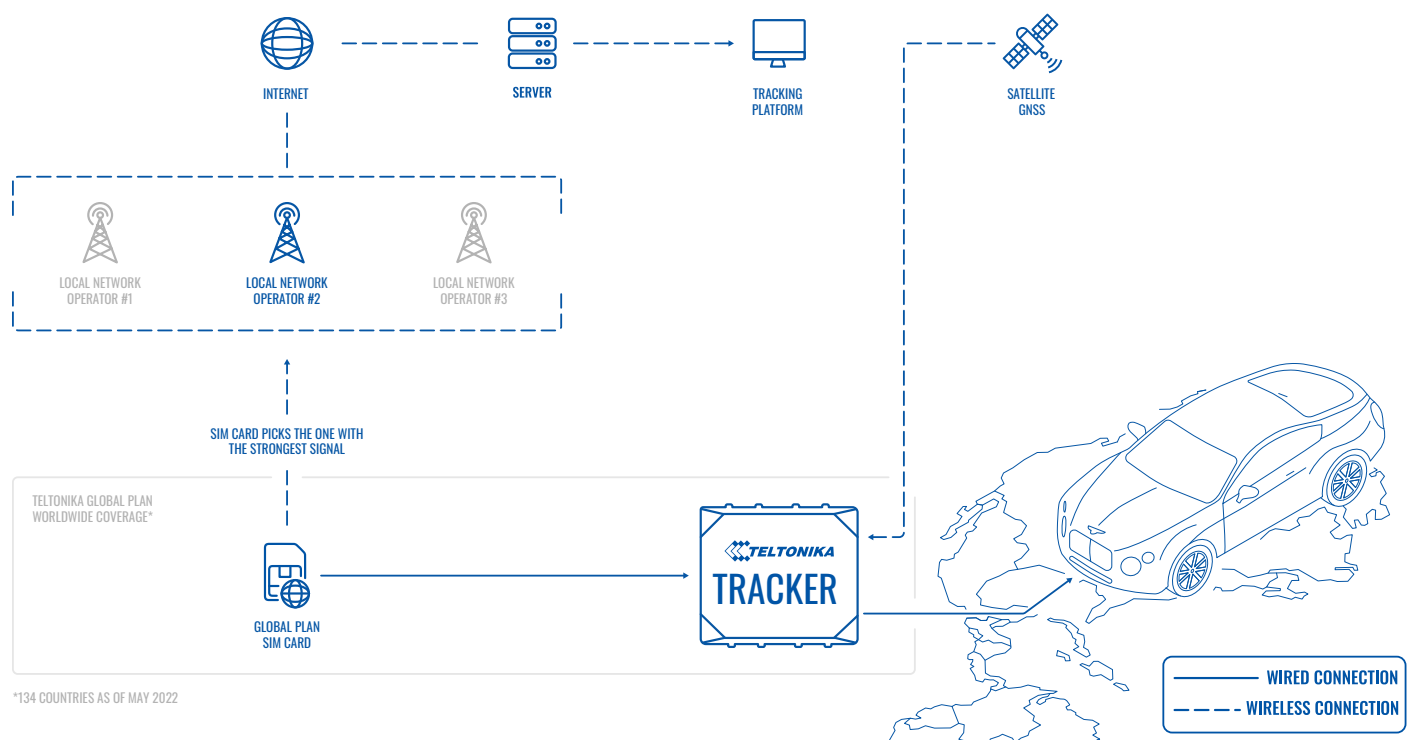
INTERNET

SERVER

TRACKING PLATFORM

SATELLITE GNSS

LOCAL NETWORK OPERATOR #1

LOCAL NETWORK OPERATOR #2

LOCAL NETWORK OPERATOR #3

SIM CARD PICKS THE ONE WITH THE STRONGEST SIGNAL

TELTONIKA GLOBAL PLAN WORLDWIDE COVERAGE*

TELTONIKA

TRACKER

GLOBAL PLAN SIM CARD

WIRED CONNECTION

WIRELESS CONNECTION

*134 COUNTRIES AS OF MAY 2022